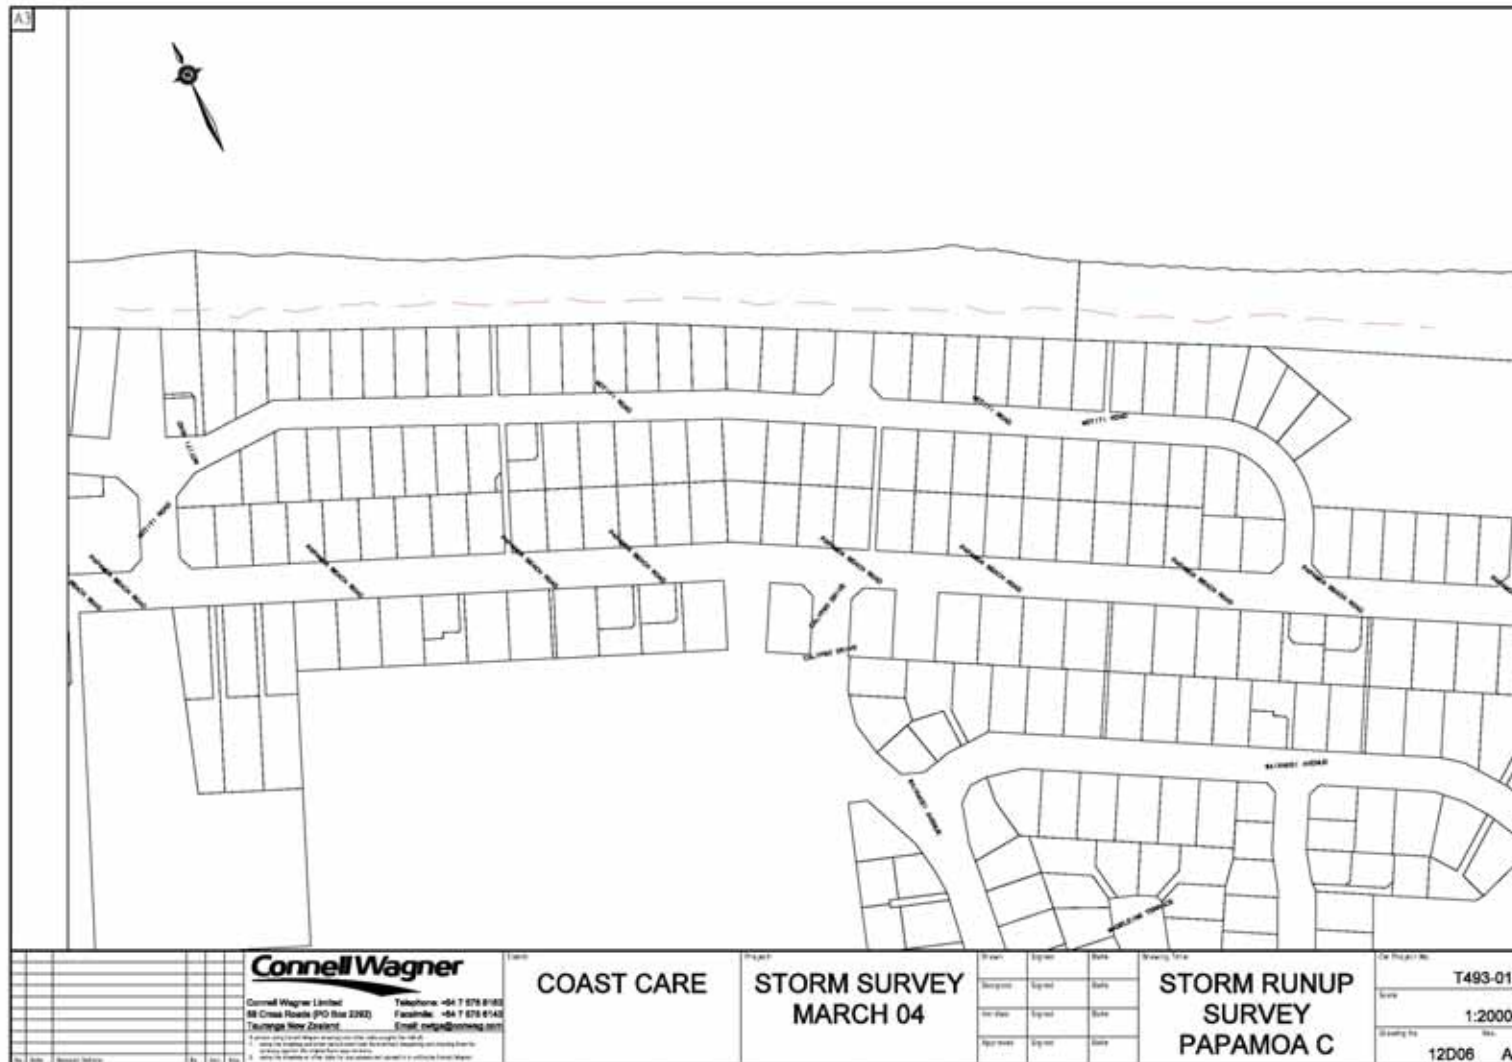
A3

ConnellWagner

Connell Wagner Limited
58 Cross Roads (PO Box 2393)
Tauranga New Zealand

Telephone: +64 7 578 6183
Facsimile: +64 7 578 6143
Email: cwtga@conwag.com

Client
COAST CARE

Project
STORM SURVEY
MARCH 04

Drawing Title
STORM RUNUP
SURVEY
PAPAMOA C

CW Project No
T493-01

Scale
1:2000

Drawing No
12D06

Rev.
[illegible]